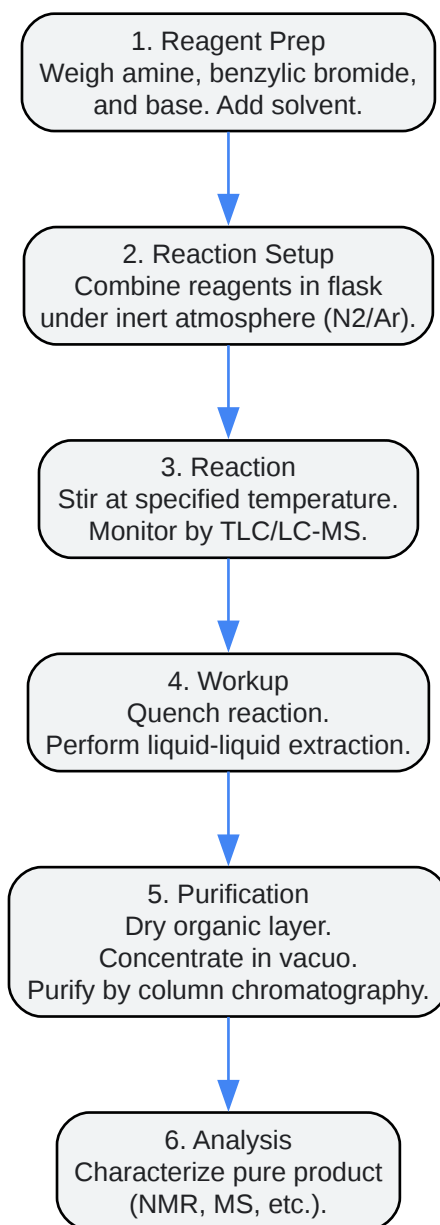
1. Reagent Prep
Weigh amine, benzylic bromide, and base. Add solvent.

2. Reaction Setup
Combine reagents in flask under inert atmosphere (N2/Ar).

3. Reaction
Stir at specified temperature.
Monitor by TLC/LC-MS.

4. Workup
Quench reaction.
Perform liquid-liquid extraction.

5. Purification
Dry organic layer.
Concentrate in vacuo.
Purify by column chromatography.

6. Analysis
Characterize pure product (NMR, MS, etc.).